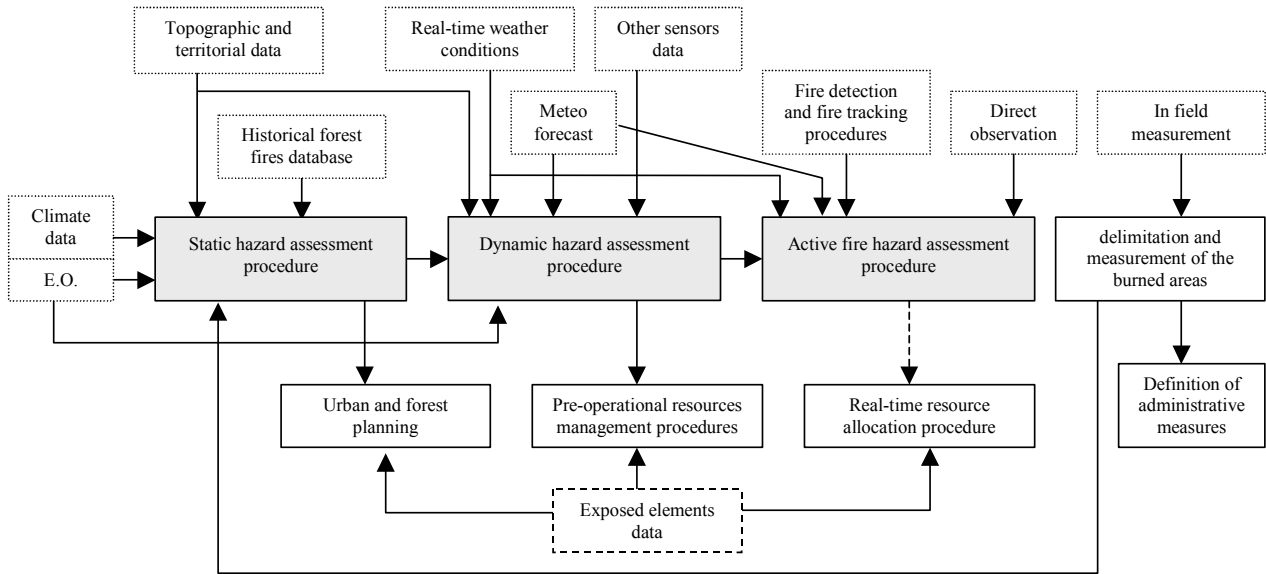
Topographic and territorial data

Real-time weather conditions

Other sensors data

Fire detection and fire tracking procedures

Direct observation

In field measurement

Historical forest fires database

Meteo forecast

Climate data

E.O.

Static hazard assessment procedure

Dynamic hazard assessment procedure

Active fire hazard assessment procedure

delimitation and measurement of the burned areas

Definition of administrative measures

Urban and forest planning

Pre-operational resources management procedures

Real-time resource allocation procedure

Exposed elements data